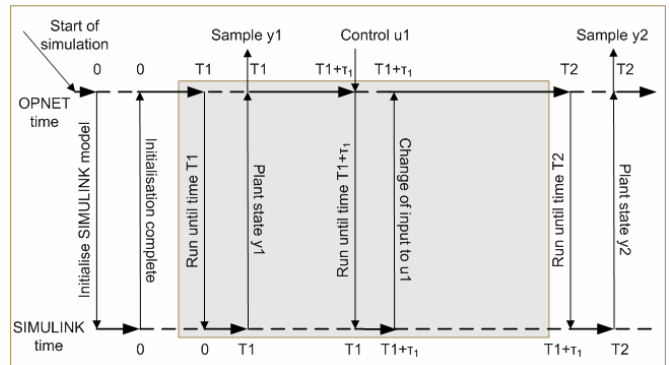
Start of simulation

Sample y1

Control u1

Sample y2

0 0 T1 T1 T1+$\tau_1$ T1+$\tau_1$ T2 T2

OPNET time

Initialise SIMULINK model

Initialisation complete

Run until time T1

Plant state y1

Run until time T1+$\tau_1$

Change of input to u1

Run until time T2

Plant state y2

SIMULINK time

0 0 T1 T1 T1+$\tau_1$ T1+$\tau_1$ T2